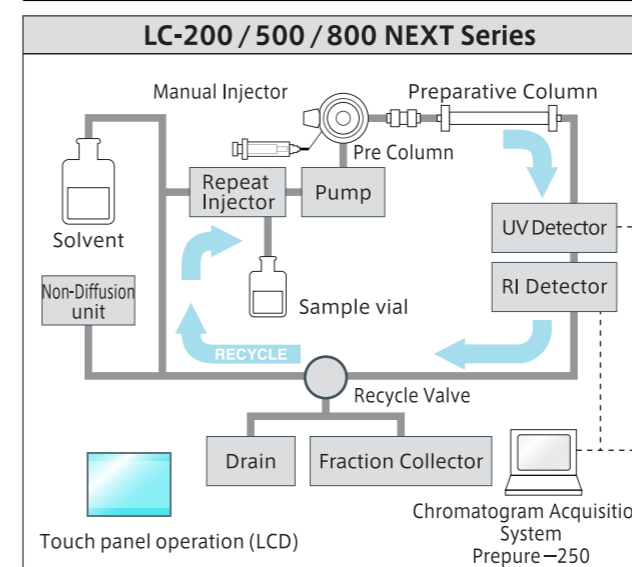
LC-200 / 500 / 800 NEXT Series

Manual Injector

Preparative Column

Pre Column

Solvent

Repeat Injector

Pump

UV Detector

Non-Diffusion unit

Sample vial

RI Detector

RECYCLE

Recycle Valve

Drain

Fraction Collector

Touch panel operation (LCD)

Chromatogram Acquisitio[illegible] System Prepure−250